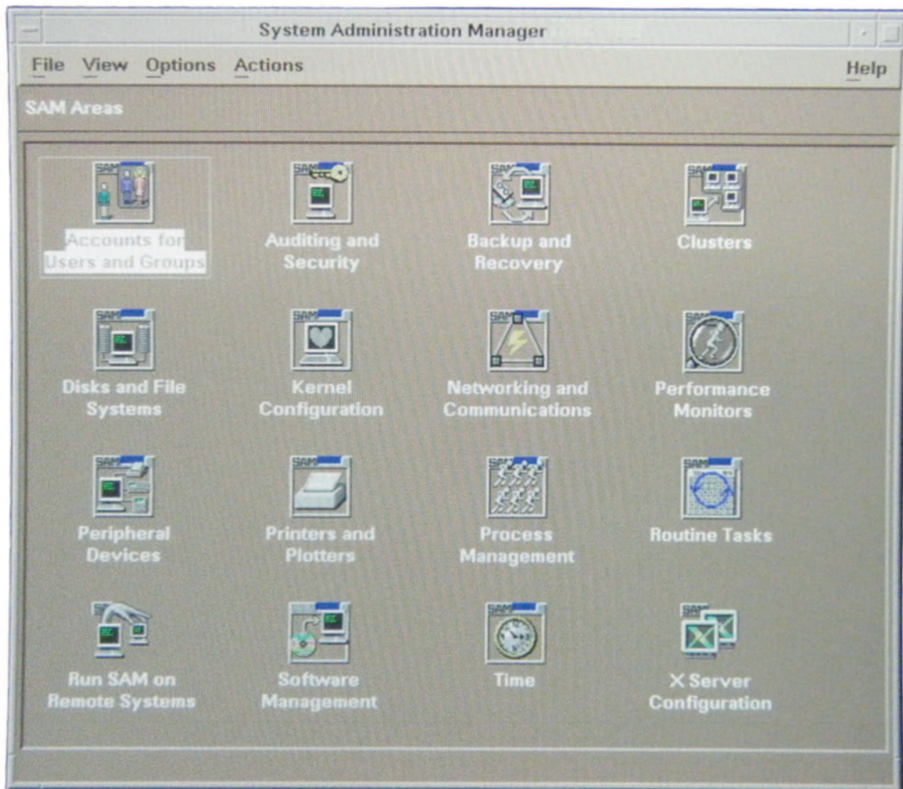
System Administration Manager

File View Options Actions Help

SAM Areas

Accounts for Users and Groups

Auditing and Security

Backup and Recovery

Clusters

Disks and File Systems

Kernel Configuration

Networking and Communications

Performance Monitors

Peripheral Devices

Printers and Plotters

Process Management

Routine Tasks

Run SAM on Remote Systems

Software Management

Time

X Server Configuration